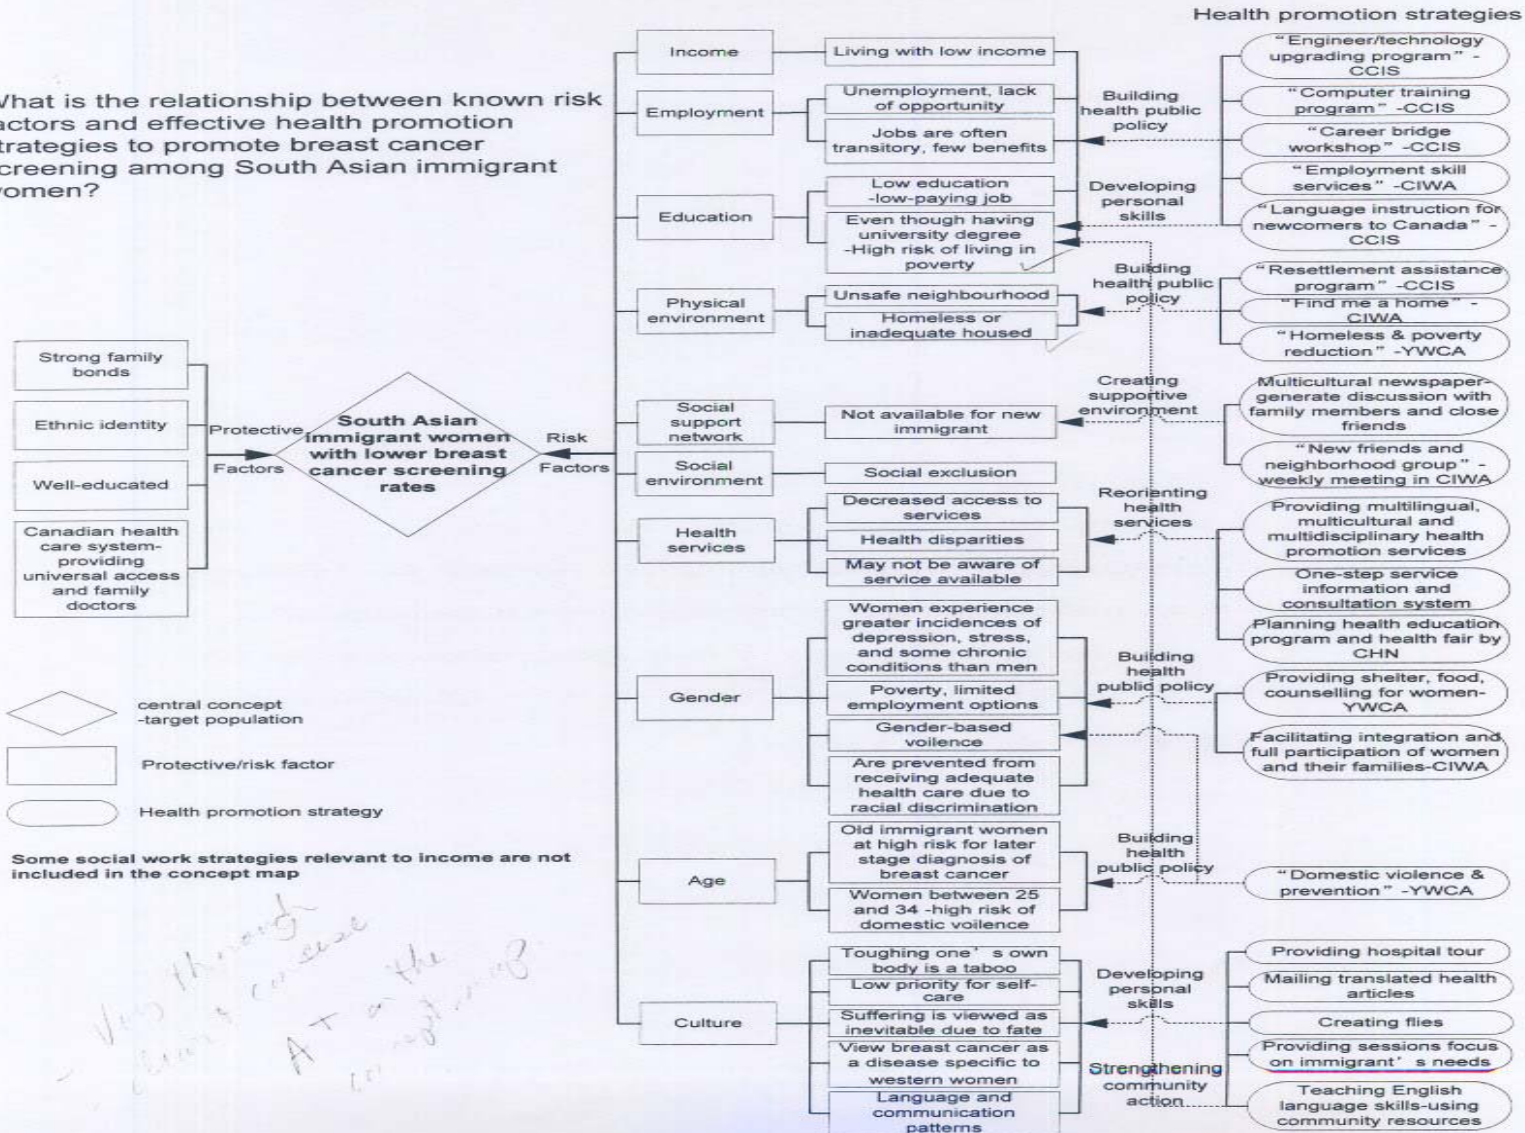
Health promotion strategies

What is the relationship between known risk actors and effective health promotion trategies to promote breast cancer creening among South Asian immigrant vomen?

Strong family bonds

Ethnic identity

Well-educated

Canadian health care system-providing universal access and family doctors

Protective Factors

South Asian immigrant women with lower breast cancer screening rates

Risk Factors

Income

Living with low income

Employment

Unemployment, lack of opportunity

Jobs are often transitory, few benefits

Building health public policy

Education

Low education -low-paying job

Even though having university degree -High risk of living in poverty

Developing personal skills

Physical environment

Unsafe neighbourhood

Homeless or inadequate housed

Building health public policy

Social support network

Not available for new immigrant

Creating supportive environment

Social environment

Social exclusion

Health services

Decreased access to services

Health disparities

May not be aware of service available

Reorienting health services

Gender

Women experience greater incidences of depression, stress, and some chronic conditions than men

Poverty, limited employment options

Gender-based voilence

Are prevented from receiving adequate health care due to racial discrimination

Building health public policy

Age

Old immigrant women at high risk for later stage diagnosis of breast cancer

Women between 25 and 34 -high risk of domestic voilence

Building health public policy

Culture

Toughing one' s own body is a taboo

Low priority for self-care

Suffering is viewed as inevitable due to fate

View breast cancer as a disease specific to western women

Language and communication patterns

Developing personal skills

Strengthening community action

"Engineer/technology upgrading program" -CCIS

"Computer training program" -CCIS

"Career bridge workshop" -CCIS

"Employment skill services" -CIWA

"Language instruction for newcomers to Canada" -CCIS

"Resettlement assistance program" -CCIS

"Find me a home" -CIWA

"Homeless & poverty reduction" -YWCA

Multicultural newspaper-generate discussion with family members and close friends

"New friends and neighborhood group" -weekly meeting in CIWA

Providing multilingual, multicultural and multidisciplinary health promotion services

One-step service information and consultation system

Planning health education program and health fair by CHN

Providing shelter, food, counselling for women-YWCA

Facilitating integration and full participation of women and their families-CIWA

"Domestic violence & prevention" -YWCA

Providing hospital tour

Mailing translated health articles

Creating flies

Providing sessions focus on immigrant' s needs

Teaching English language skills-using community resources

central concept -target population

Protective/risk factor

Health promotion strategy

Some social work strategies relevant to income are not included in the concept map

Very thorough clear & concise A+ on the concept map